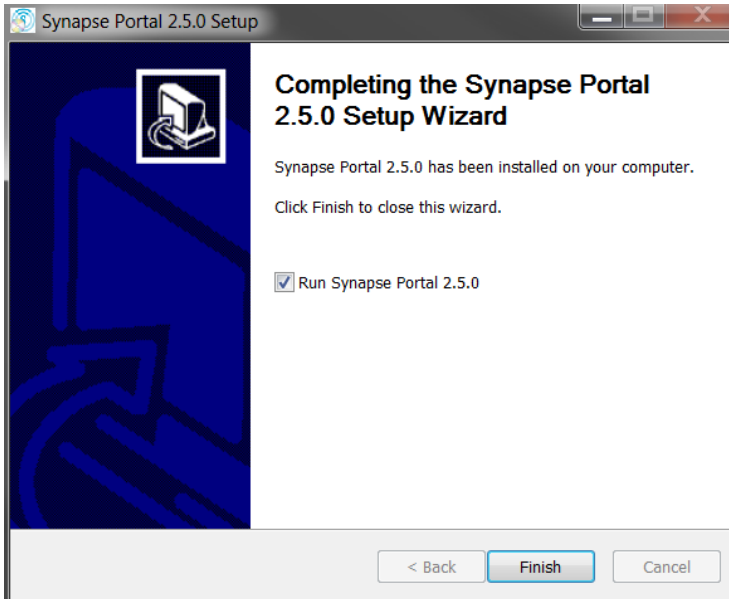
Synapse Portal 2.5.0 Setup

Completing the Synapse Portal 2.5.0 Setup Wizard

Synapse Portal 2.5.0 has been installed on your computer.

Click Finish to close this wizard.

Run Synapse Portal 2.5.0

< Back
Finish
Cancel